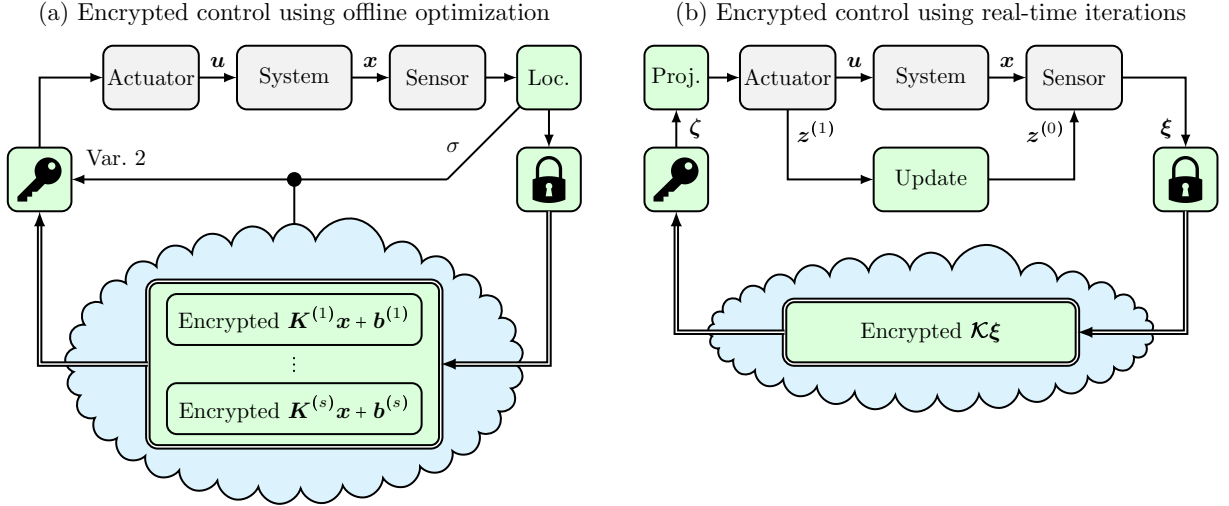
(a) Encrypted control using offline optimization

Actuator $\boldsymbol{u}$ System $\boldsymbol{x}$ Sensor Loc.

Var. 2 $\sigma$

Encrypted $\boldsymbol{K}^{(1)}\boldsymbol{x}+\boldsymbol{b}^{(1)}$

$\vdots$

Encrypted $\boldsymbol{K}^{(s)}\boldsymbol{x}+\boldsymbol{b}^{(s)}$

(b) Encrypted control using real-time iterations

Proj. Actuator $\boldsymbol{u}$ System $\boldsymbol{x}$ Sensor

$\boldsymbol{\zeta}$ $\boldsymbol{z}^{(1)}$ $\boldsymbol{z}^{(0)}$ $\boldsymbol{\xi}$

Update

Encrypted $\boldsymbol{\mathcal{K}}\boldsymbol{\xi}$